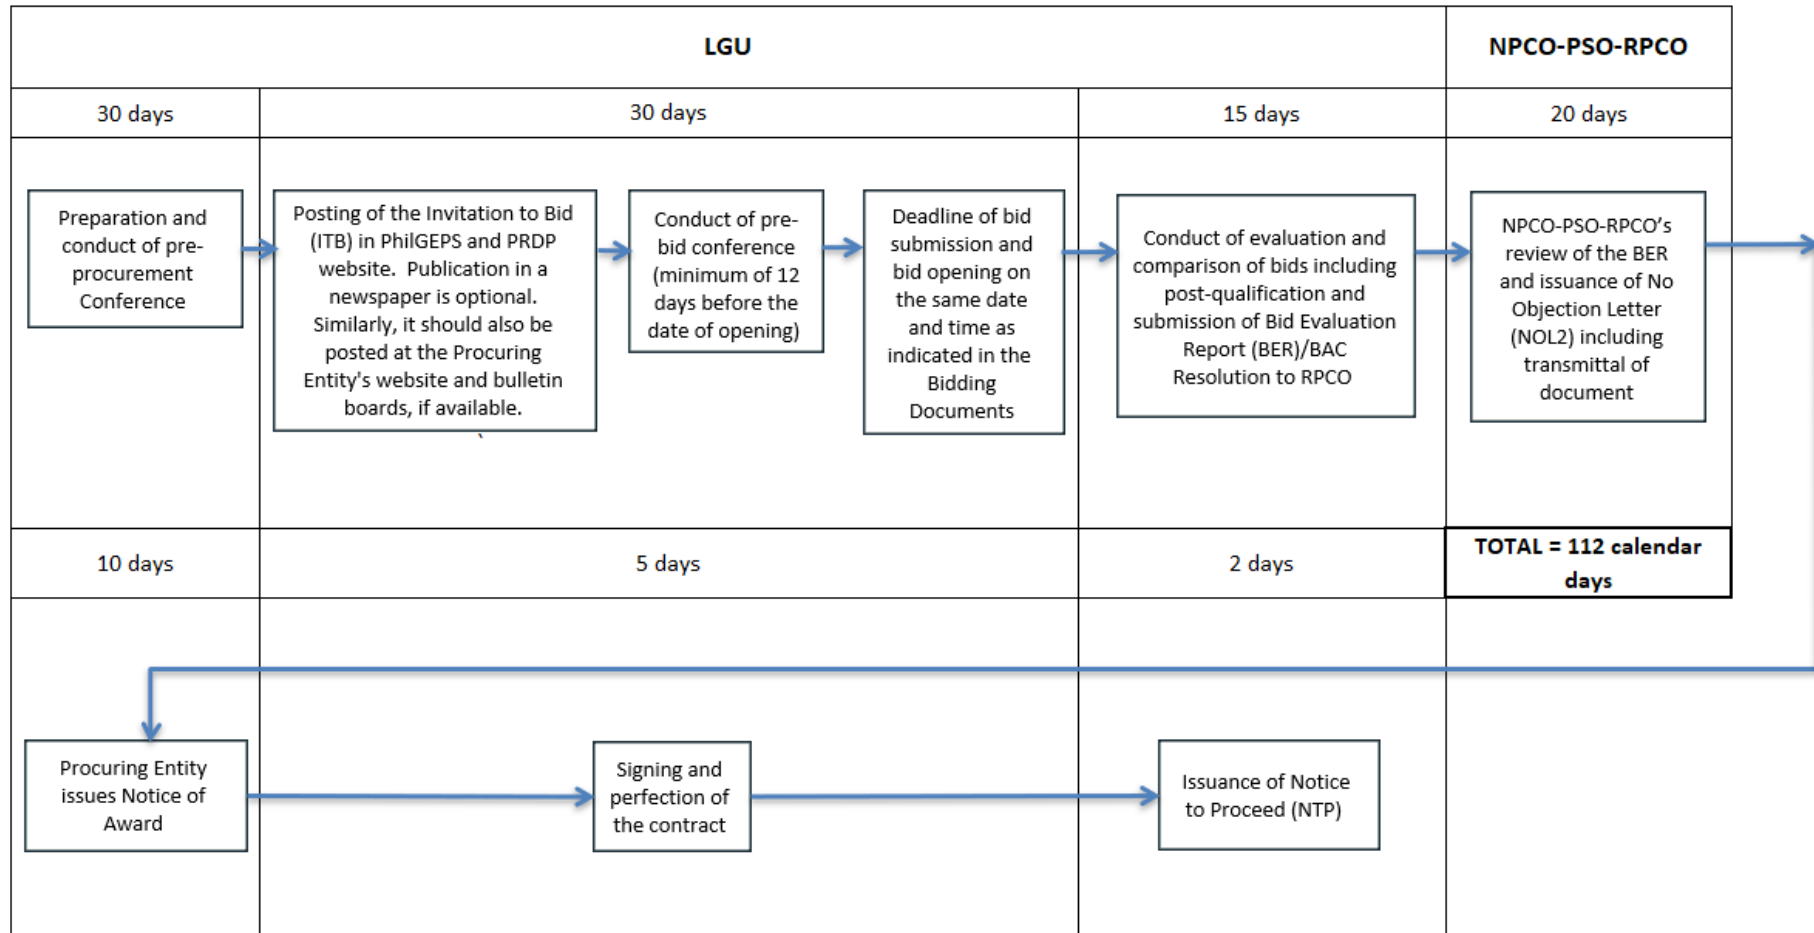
LGU

NPCO-PSO-RPCO

30 days

30 days

15 days

20 days

Preparation and conduct of pre-procurement Conference

Posting of the Invitation to Bid (ITB) in PhilGEPS and PRDP website. Publication in a newspaper is optional. Similarly, it should also be posted at the Procuring Entity's website and bulletin boards, if available.

Conduct of pre-bid conference (minimum of 12 days before the date of opening)

Deadline of bid submission and bid opening on the same date and time as indicated in the Bidding Documents

Conduct of evaluation and comparison of bids including post-qualification and submission of Bid Evaluation Report (BER)/BAC Resolution to RPCO

NPCO-PSO-RPCO's review of the BER and issuance of No Objection Letter (NOL2) including transmittal of document

10 days

5 days

2 days

TOTAL = 112 calendar days

Procuring Entity issues Notice of Award

Signing and perfection of the contract

Issuance of Notice to Proceed (NTP)